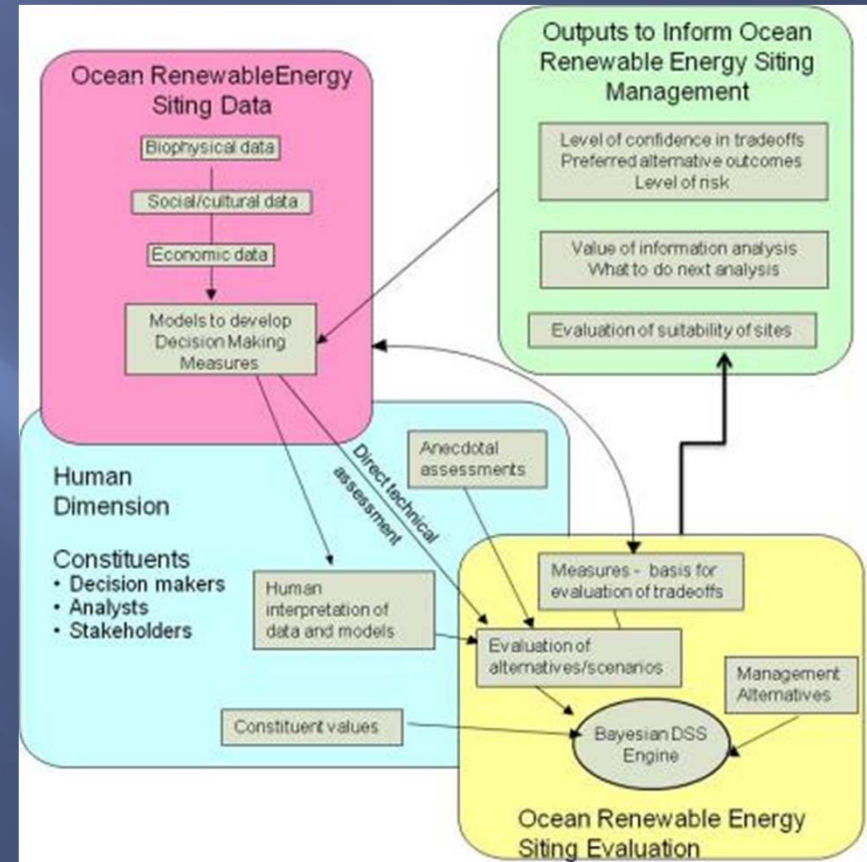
Ocean RenewableEnergy Siting Data

Biophysical data

Social/cultural data

Economic data

Models to develop Decision Making Measures

Outputs to Inform Ocean Renewable Energy Siting Management

Level of confidence in tradeoffs
Preferred alternative outcomes
Level of risk

Value of information analysis
What to do next analysis

Evaluation of suitability of sites

Human Dimension

Constituents
• Decision makers
• Analysts
• Stakeholders

Direct technical assessment

Anecdotal assessments

Human interpretation of data and models

Constituent values

Measures - basis for evaluation of tradeoffs

Evaluation of alternatives/scenarios

Management Alternatives

Bayesian DSS Engine

Ocean Renewable Energy Siting Evaluation